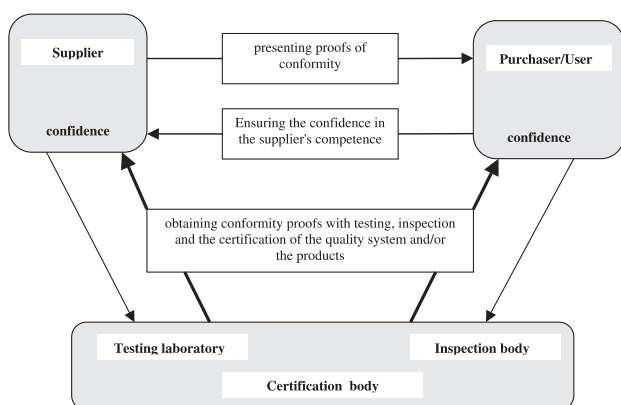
Supplier

confidence

presenting proofs of conformity

Purchaser/User

confidence

Ensuring the confidence in the supplier's competence

obtaining conformity proofs with testing, inspection and the certification of the quality system and/or the products

Testing laboratory

Inspection body

Certification body